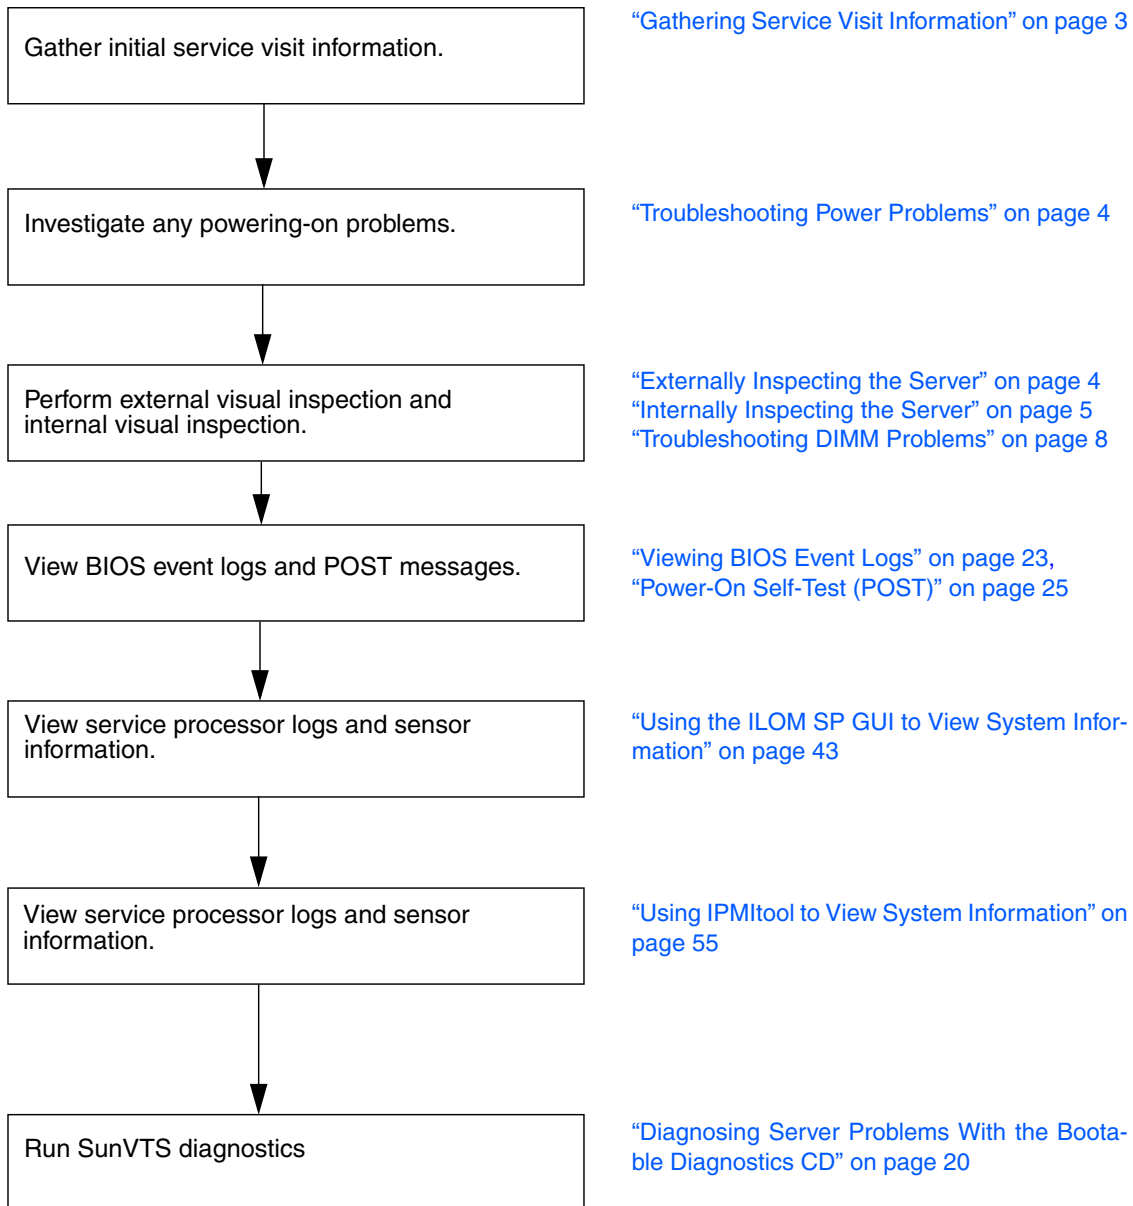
Gather initial service visit information.

“Gathering Service Visit Information” on page 3

Investigate any powering-on problems.

“Troubleshooting Power Problems” on page 4

Perform external visual inspection and internal visual inspection.

“Externally Inspecting the Server” on page 4
“Internally Inspecting the Server” on page 5
“Troubleshooting DIMM Problems” on page 8

View BIOS event logs and POST messages.

“Viewing BIOS Event Logs” on page 23,
“Power-On Self-Test (POST)” on page 25

View service processor logs and sensor information.

“Using the ILOM SP GUI to View System Information” on page 43

View service processor logs and sensor information.

“Using IPMItool to View System Information” on page 55

Run SunVTS diagnostics

“Diagnosing Server Problems With the Bootable Diagnostics CD” on page 20